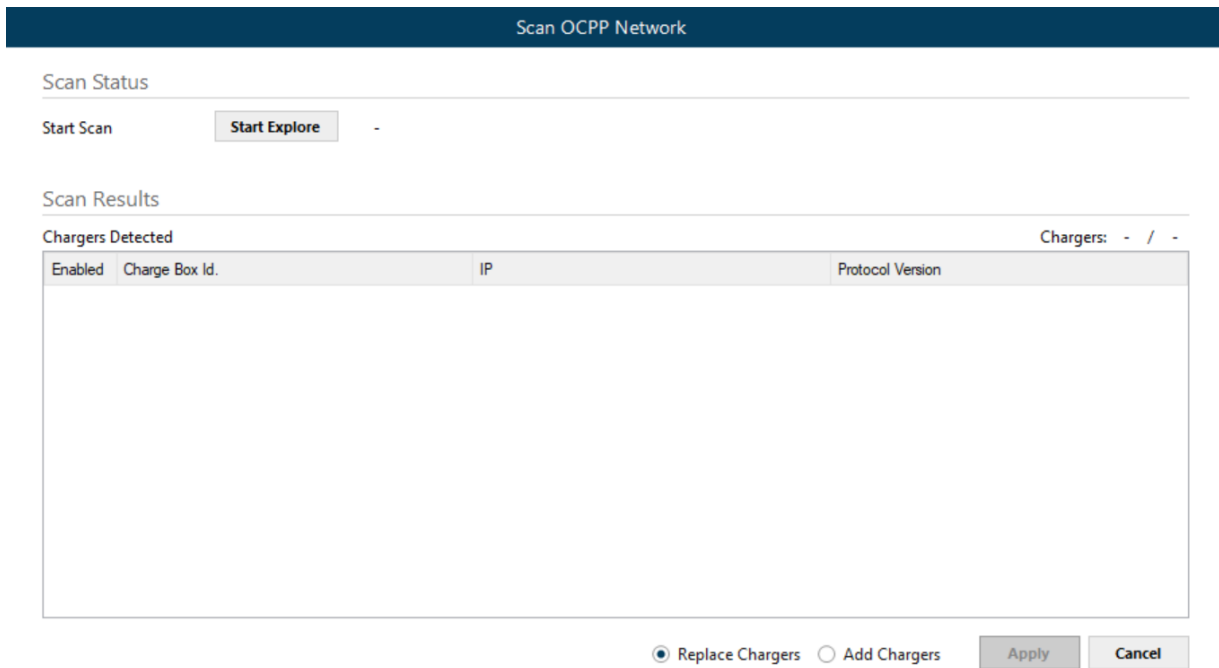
Scan OCPP Network

Scan Status

Start Scan Start Explore -

Scan Results

Chargers Detected Chargers: - / -

| Enabled | Charge Box Id. | IP | Protocol Version |
|---|---|---|---|

Replace Chargers Add Chargers Apply Cancel